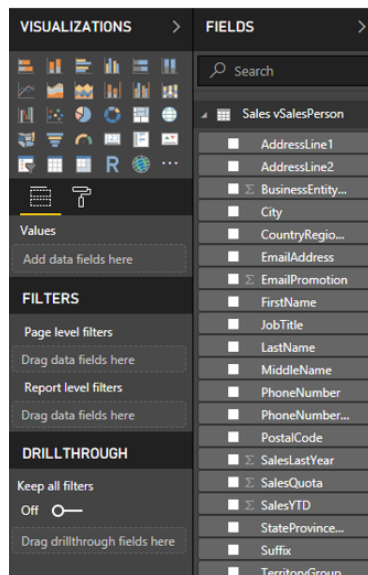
VISUALIZATIONS >

R ...

Values

Add data fields here

FILTERS

Page level filters

Drag data fields here

Report level filters

Drag data fields here

DRILLTHROUGH

Keep all filters

Off

Drag drillthrough fields here

FIELDS >

Search

Sales vSalesPerson

AddressLine1

AddressLine2

Σ BusinessEntity...

City

CountryRegio...

EmailAddress

Σ EmailPromotion

FirstName

JobTitle

LastName

MiddleName

PhoneNumber

PhoneNumber...

PostalCode

Σ SalesLastYear

Σ SalesQuota

Σ SalesYTD

StateProvince...

Suffix

TerritoryGroup